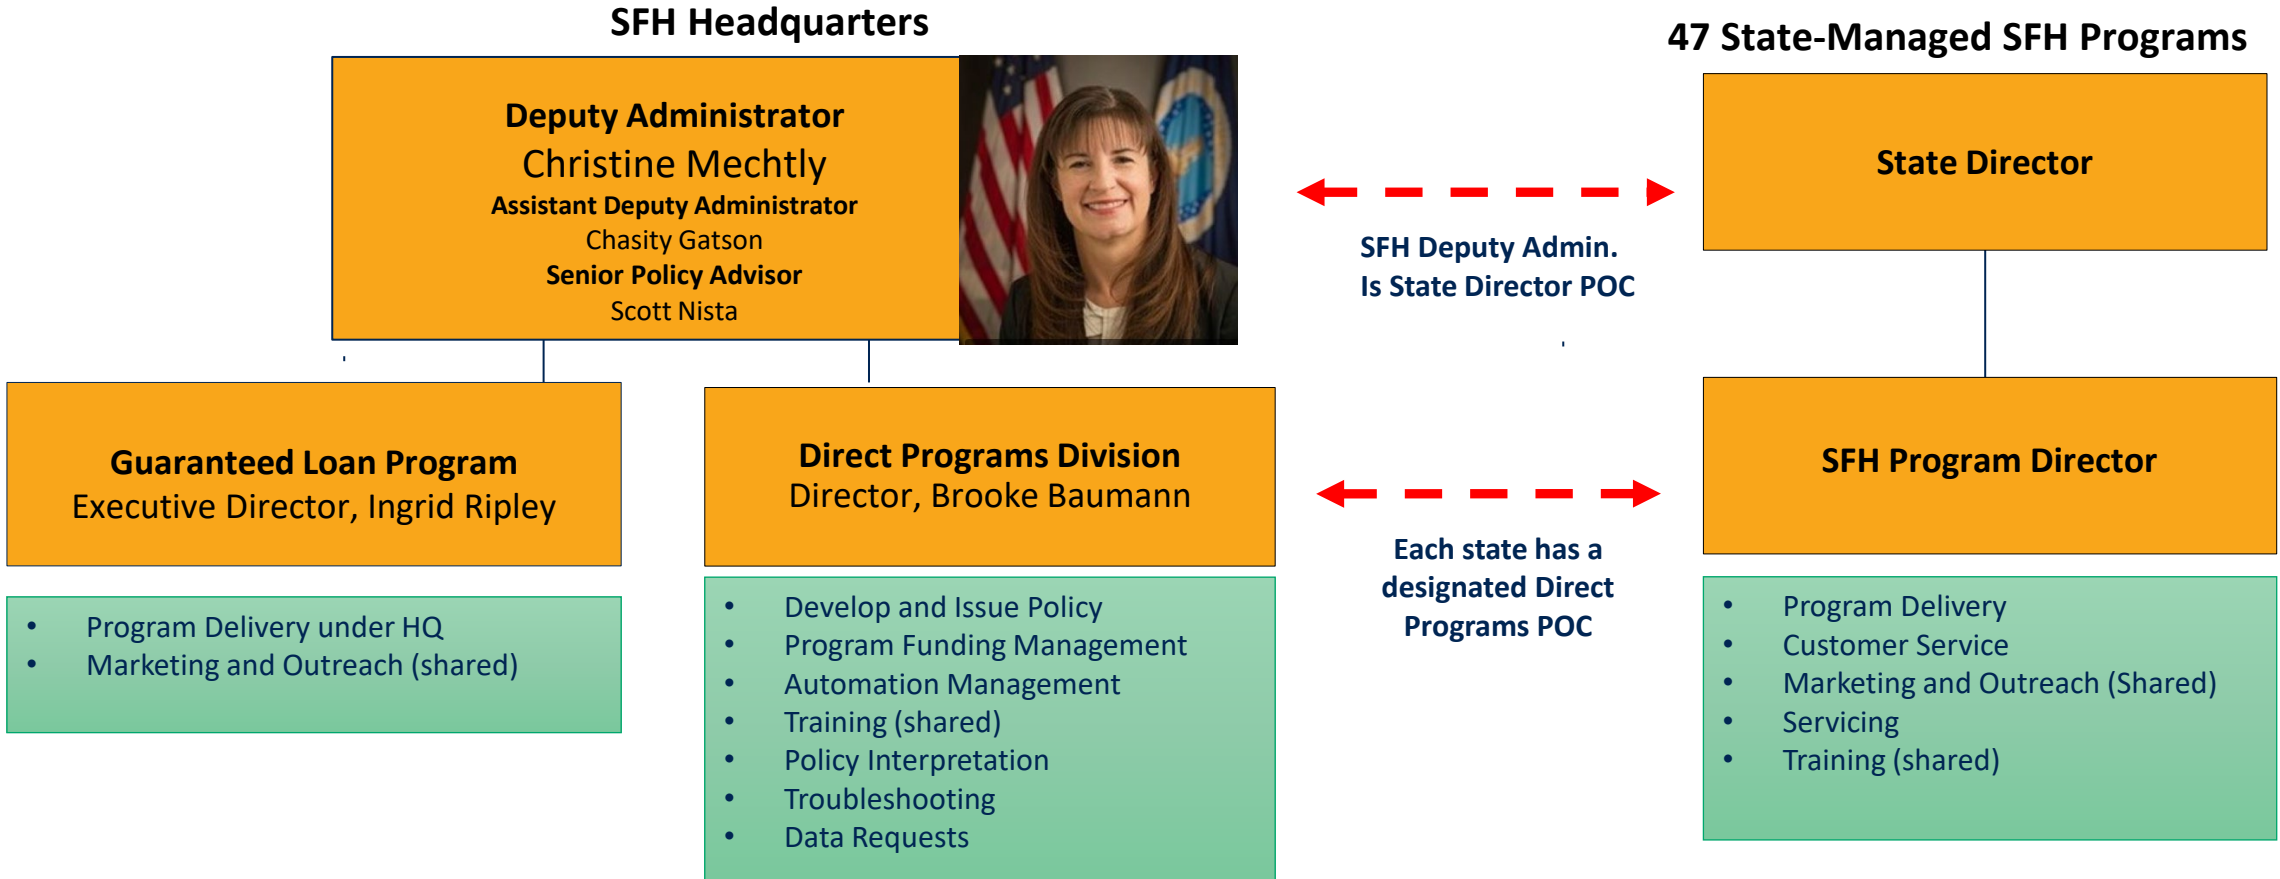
SFH Headquarters

Deputy Administrator
Christine Mechtly
Assistant Deputy Administrator
Chasity Gatson
Senior Policy Advisor
Scott Nista

47 State-Managed SFH Programs

State Director

SFH Deputy Admin.
Is State Director POC

Guaranteed Loan Program
Executive Director, Ingrid Ripley

Direct Programs Division
Director, Brooke Baumann

SFH Program Director

Each state has a designated Direct Programs POC

- Program Delivery under HQ
- Marketing and Outreach (shared)

- Develop and Issue Policy
- Program Funding Management
- Automation Management
- Training (shared)
- Policy Interpretation
- Troubleshooting
- Data Requests

- Program Delivery
- Customer Service
- Marketing and Outreach (Shared)
- Servicing
- Training (shared)